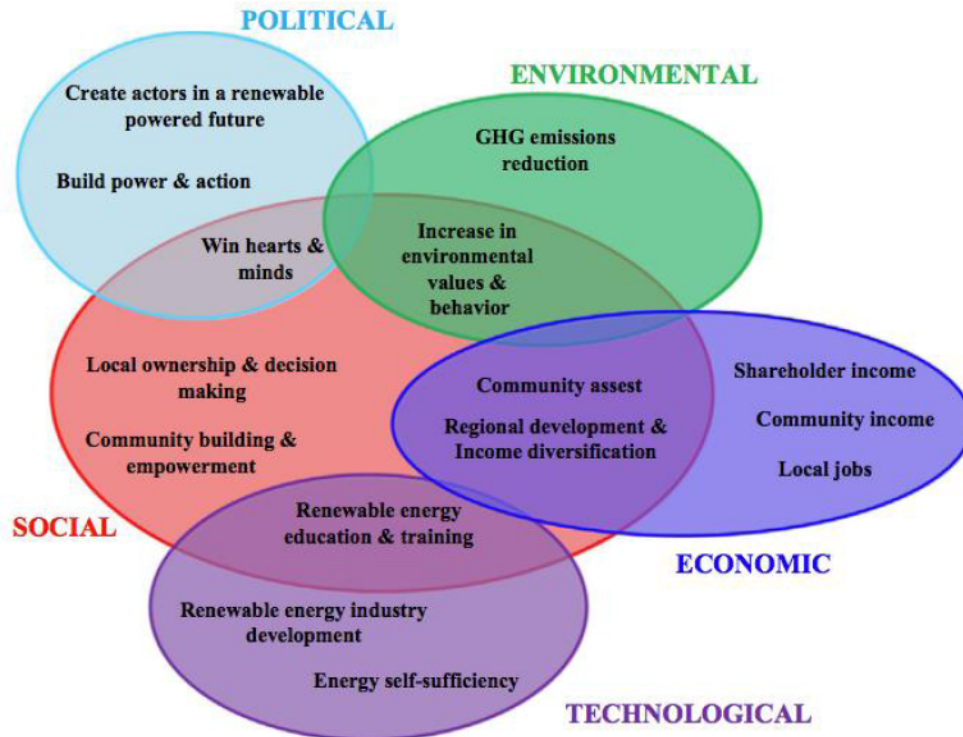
POLITICAL

Create actors in a renewable powered future

Build power & action

ENVIRONMENTAL

GHG emissions reduction

Win hearts & minds

Increase in environmental values & behavior

Local ownership & decision making

Community building & empowerment

Community assest

Regional development & Income diversification

Shareholder income

Community income

Local jobs

SOCIAL

Renewable energy education & training

ECONOMIC

Renewable energy industry development

Energy self-sufficiency

TECHNOLOGICAL